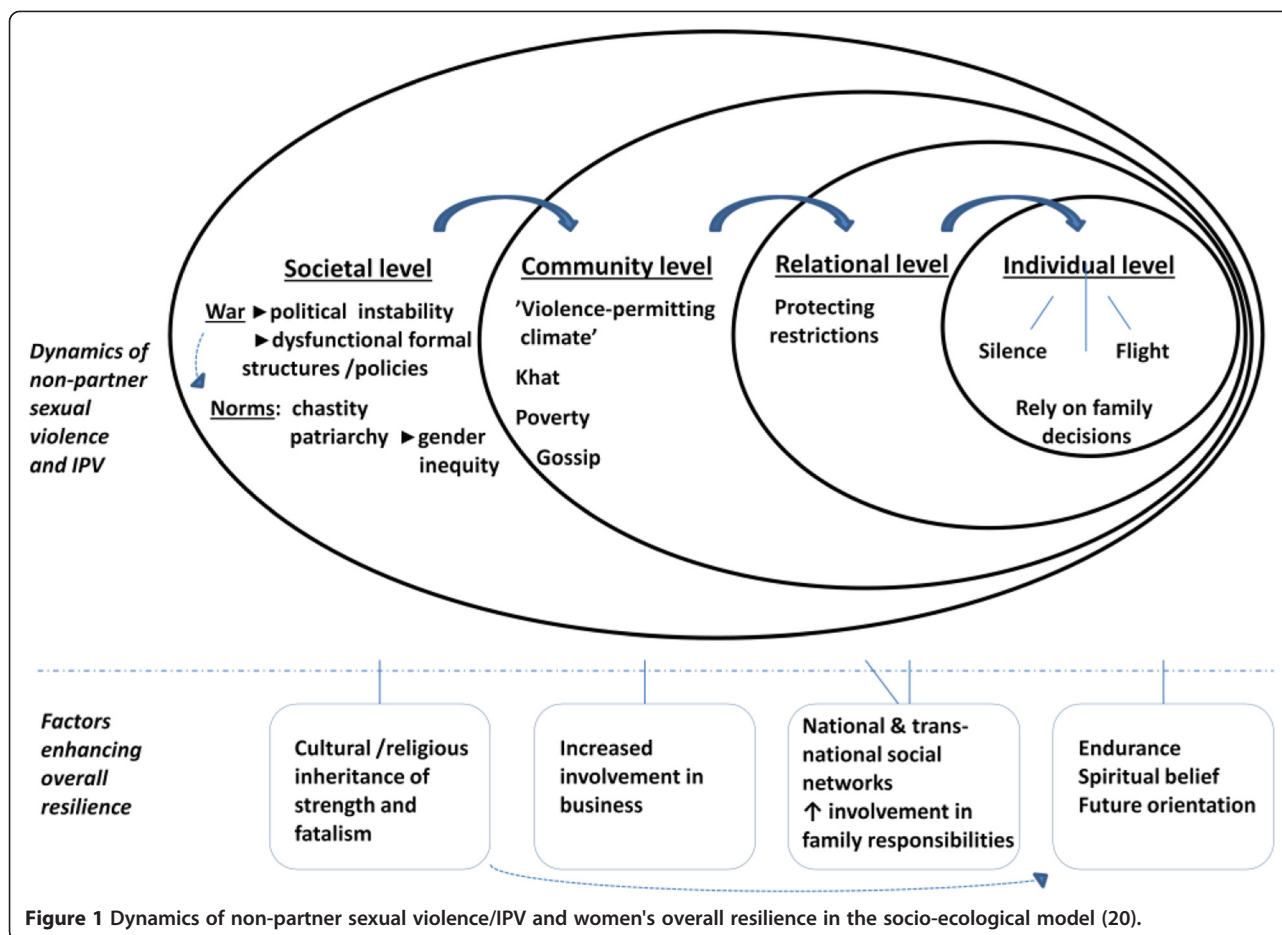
Dynamics of non-partner sexual violence and IPV

Societal level

War ►political instability
►dysfunctional formal structures /policies

Norms: chastity
patriarchy ►gender inequity

Community level

'Violence-permitting climate'

Khat

Poverty

Gossip

Relational level

Protecting restrictions

Individual level

Silence

Flight

Rely on family decisions

Factors enhancing overall resilience

Cultural /religious inheritance of strength and fatalism

Increased involvement in business

National & trans-national social networks
↑ involvement in family responsibilities

Endurance
Spiritual belief
Future orientation

Figure 1 Dynamics of non-partner sexual violence/IPV and women's overall resilience in the socio-ecological model (20).